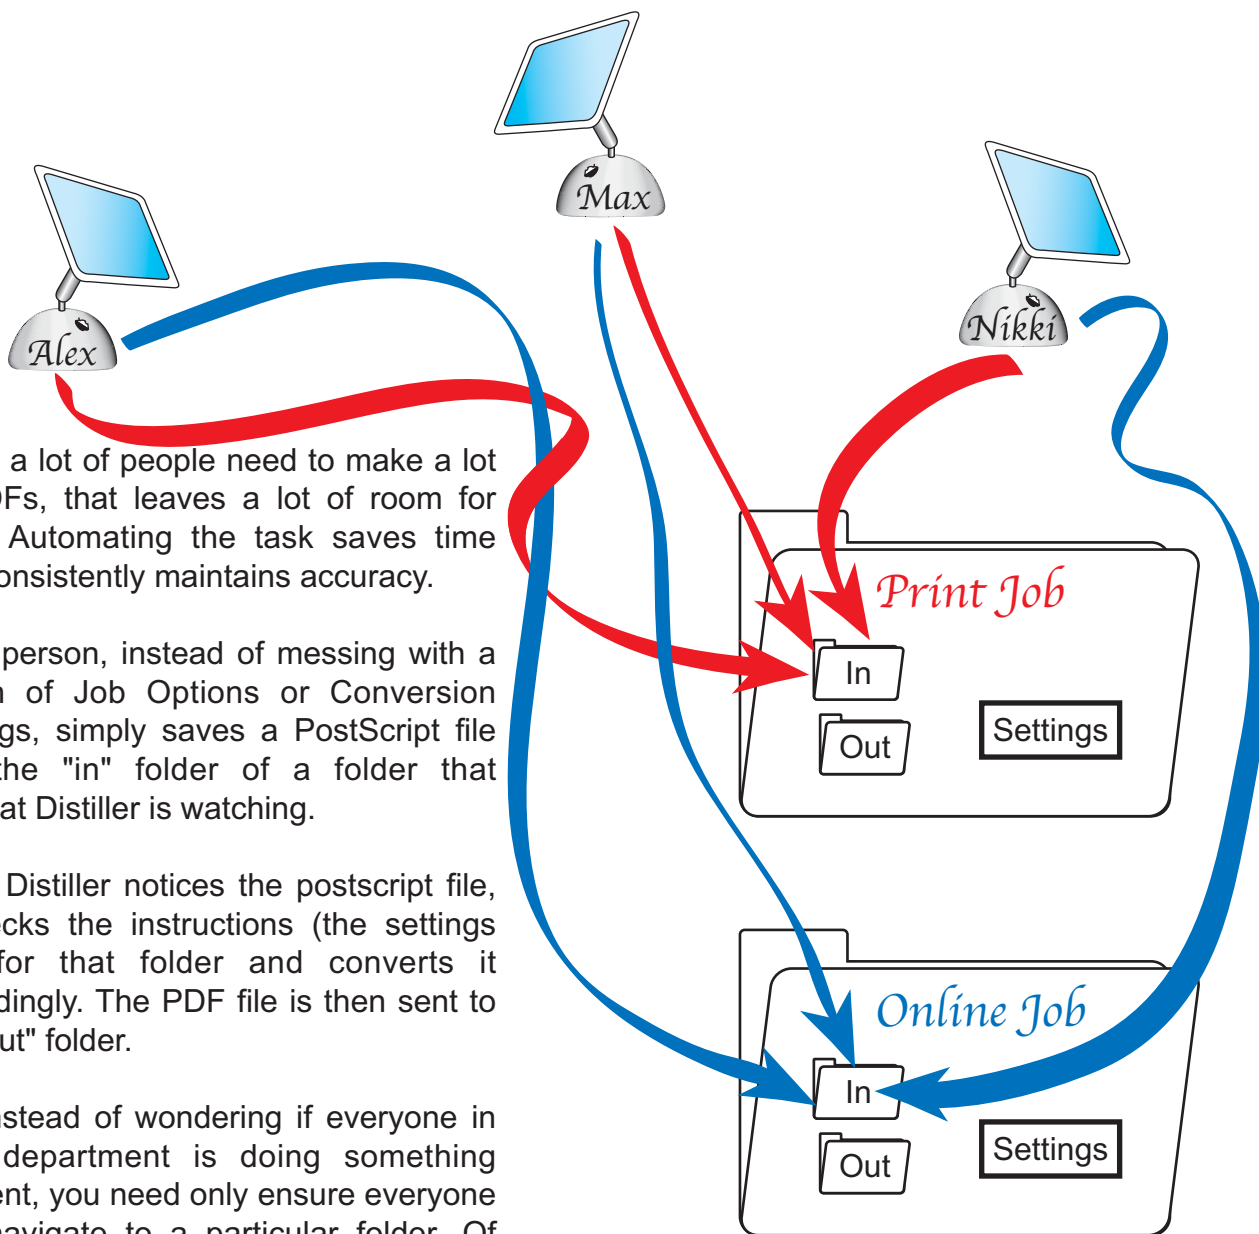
Max

Alex

Nikki

a lot of people need to make a lot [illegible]Fs, that leaves a lot of room for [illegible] Automating the task saves time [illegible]onsistently maintains accuracy.

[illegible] person, instead of messing with a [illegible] of Job Options or Conversion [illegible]gs, simply saves a PostScript file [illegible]he "in" folder of a folder that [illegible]at Distiller is watching.

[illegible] Distiller notices the postscript file, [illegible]cks the instructions (the settings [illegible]for that folder and converts it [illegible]dingly. The PDF file is then sent to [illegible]ut" folder.

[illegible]stead of wondering if everyone in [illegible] department is doing something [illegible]ent, you need only ensure everyone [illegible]

Print Job

In

Out

Settings

Online Job

In

Out

Settings